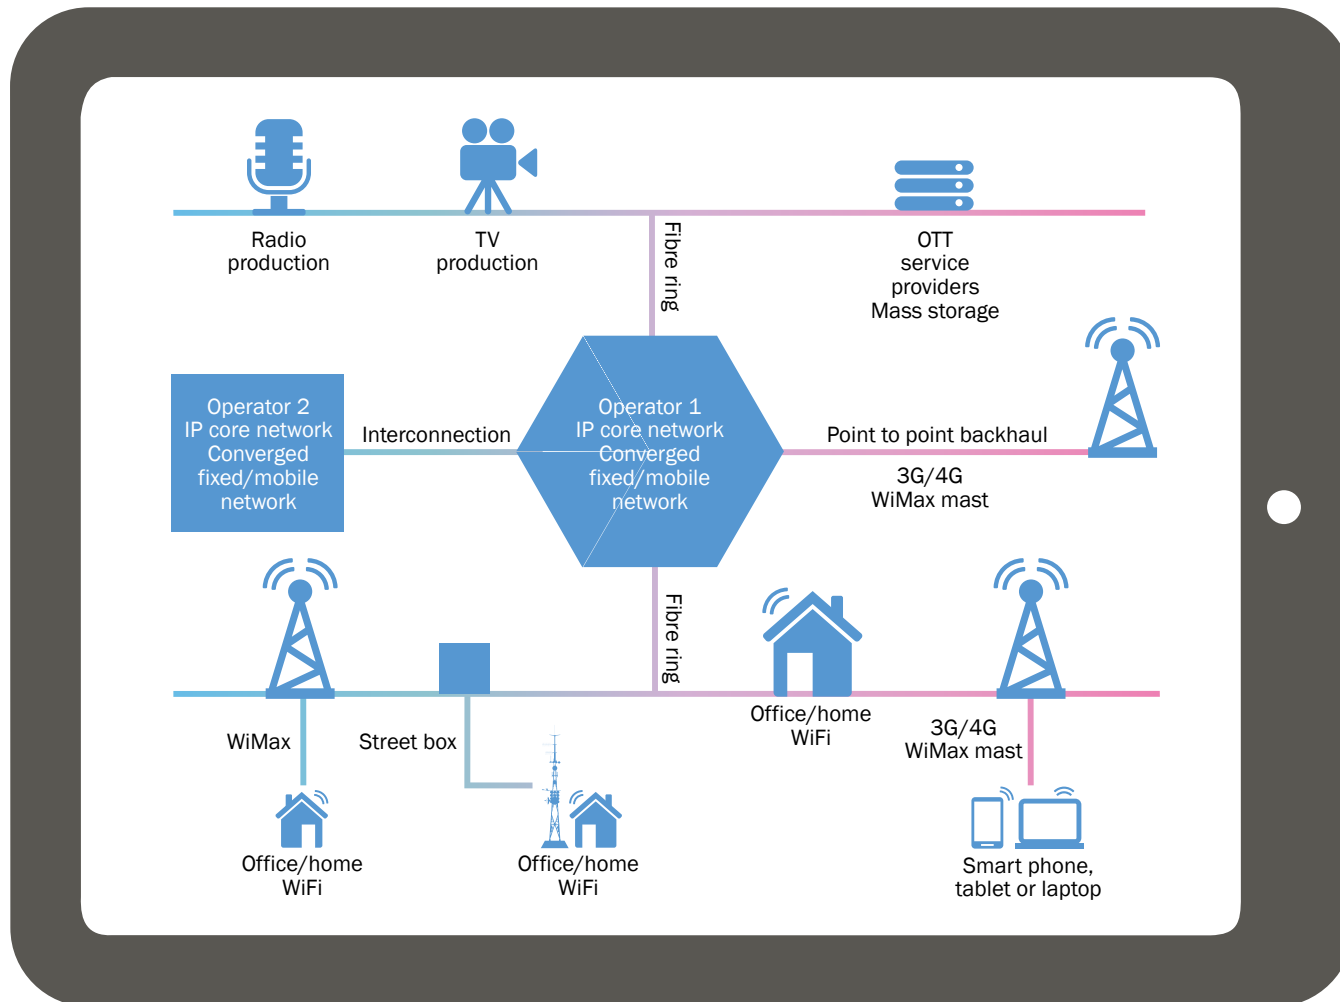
Radio production

TV production

Fibre ring

OTT service providers Mass storage

Operator 2 IP core network Converged fixed/mobile network

Interconnection

Operator 1 IP core network Converged fixed/mobile network

Point to point backhaul

3G/4G WiMax mast

Fibre ring

WiMax

Street box

Office/home WiFi

3G/4G WiMax mast

Office/home WiFi

Office/home WiFi

Smart phone, tablet or laptop